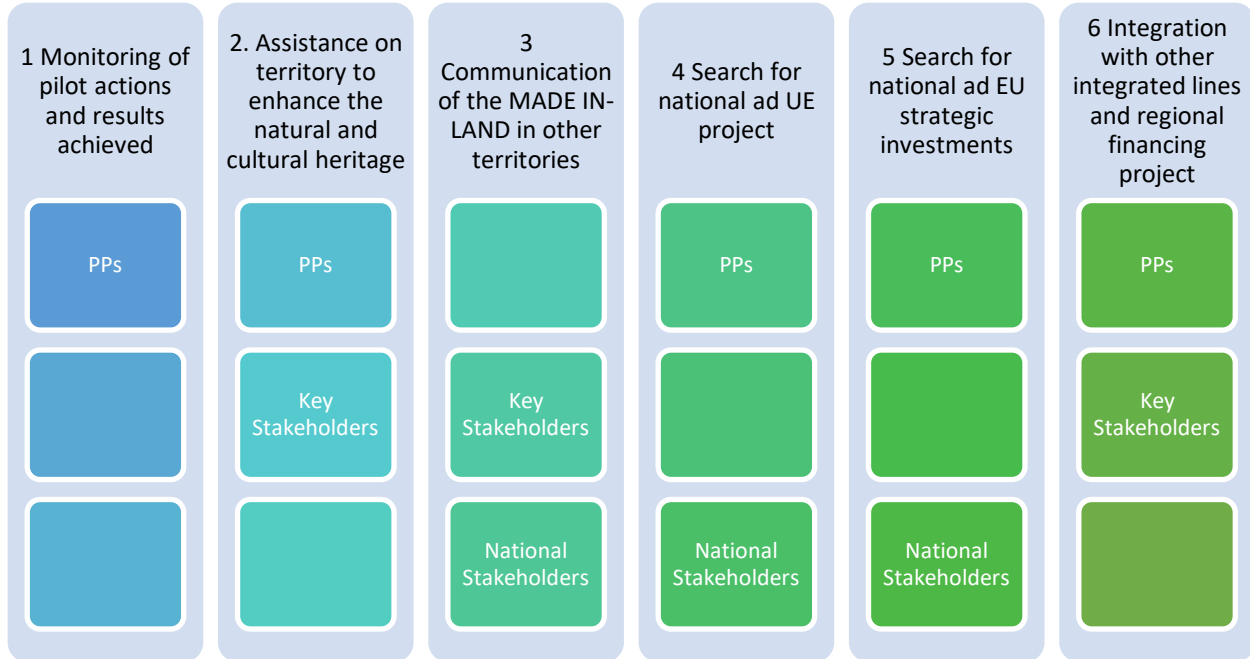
1 Monitoring of pilot actions and results achieved

PPs

2. Assistance on territory to enhance the natural and cultural heritage

PPs

Key Stakeholders

3 Communication of the MADE IN-LAND in other territories

Key Stakeholders

National Stakeholders

4 Search for national ad UE project

PPs

National Stakeholders

5 Search for national ad EU strategic investments

PPs

National Stakeholders

6 Integration with other integrated lines and regional financing project

PPs

Key Stakeholders